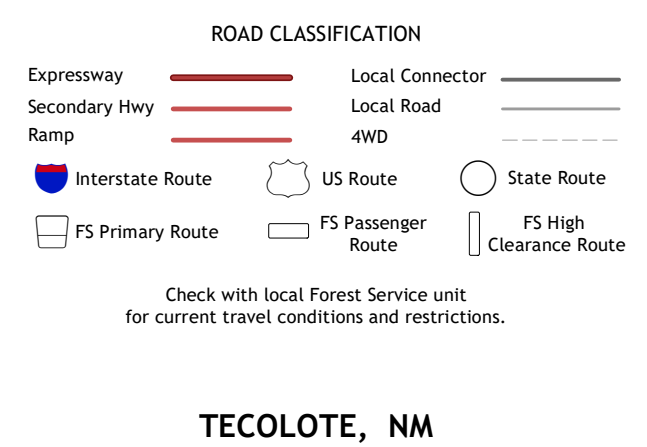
ROAD CLASSIFICATION

Expressway
Secondary Hwy
Ramp

Local Connector
Local Road
4WD

Interstate Route
US Route
State Route

FS Primary Route
FS Passenger Route
FS High Clearance Route

Check with local Forest Service unit for current travel conditions and restrictions.

TECOLOTE, NM